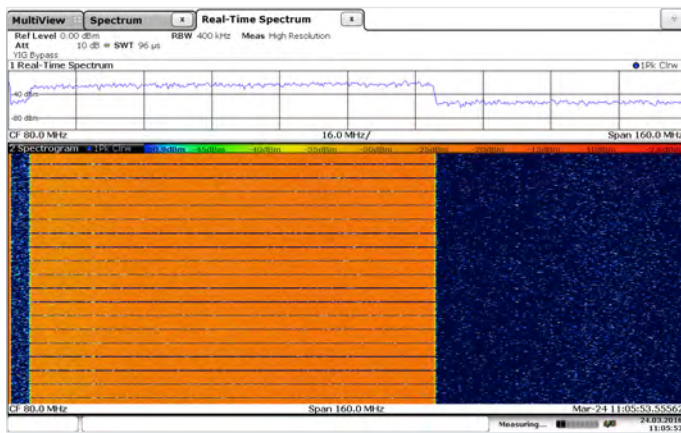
MultiView | Spectrum | Real-Time Spectrum

Ref Level 0.00 dBm RBW 400 kHz Meas High Resolution
Att 10 dB SWT 96 µs
YIG Bypass

1 Real-Time Spectrum ●1Pk Clrw

-40 dBm
-80 dBm

CF 80.0 MHz 16.0 MHz/ Span 160.0 MHz

2 Spectrogram ●1Pk Clrw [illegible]

CF 80.0 MHz Span 160.0 MHz Mar-24 11:05:53.55562

Measuring... 24.03.2014 11:05:53